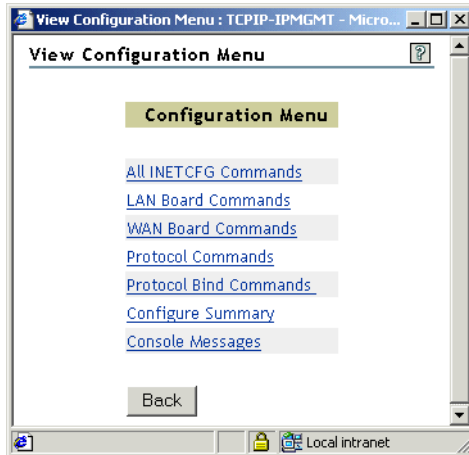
View Configuration Menu : TCPIP-IPMGMT - Micro...

View Configuration Menu

?

Configuration Menu

All INETCFG Commands
LAN Board Commands
WAN Board Commands
Protocol Commands
Protocol Bind Commands
Configure Summary
Console Messages

Back

Local intranet